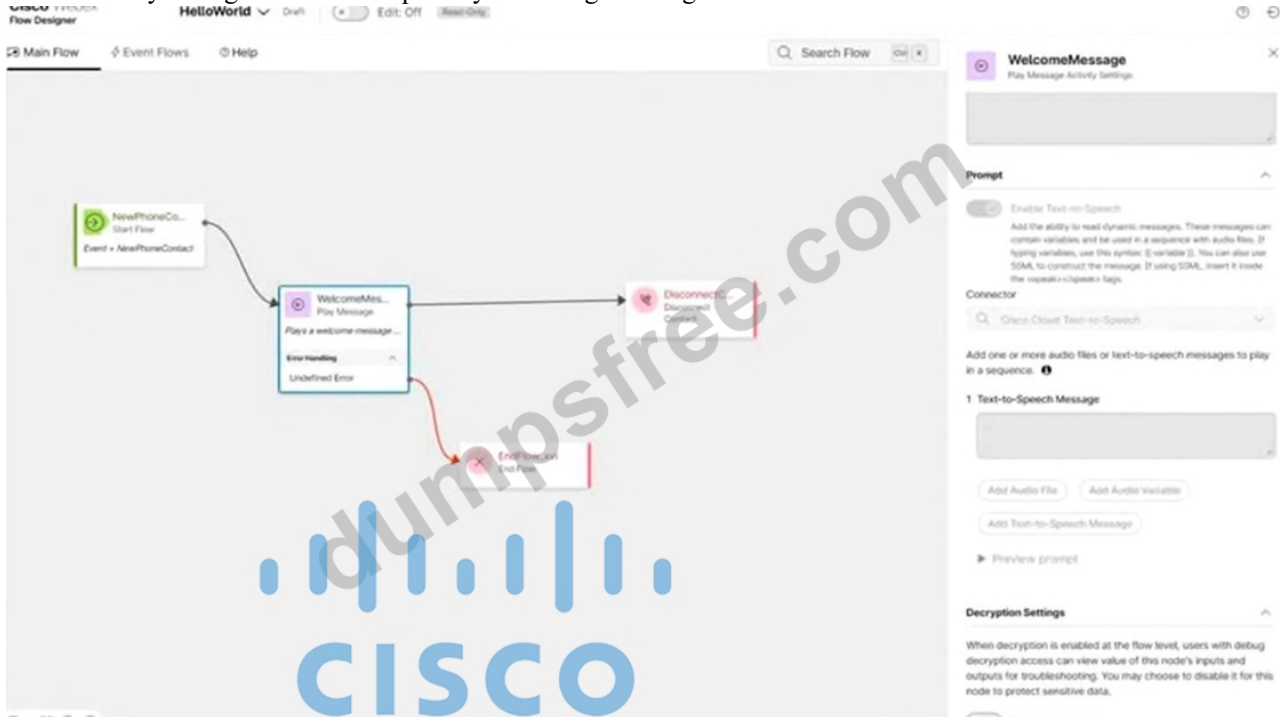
Cisco Webex
Flow Designer

HelloWorld Draft

Edit: Off Read-Only

Main Flow Event Flows Help

Search Flow Ctrl K

NewPhoneCo...
Start Flow
Event = NewPhoneContact

WelcomeMes...
Play Message
Plays a welcome message ...
Error Handling
Undefined Error

DisconnectC...
Disconnect Contact

EndFlow...
End Flow

WelcomeMessage
Play Message Activity Settings

Prompt

Enable Text-to-Speech
Add the ability to read dynamic messages. These messages can contain variables and be used in a sequence with audio files. If typing variables, use this syntax: {{ variable }}. You can also use SSML to construct the message. If using SSML, insert it inside the <speak></speak> tags.

Connector
Cisco Cloud Text-to-Speech

Add one or more audio files or text-to-speech messages to play in a sequence.

1 Text-to-Speech Message

Add Audio File Add Audio Variable
Add Text-to-Speech Message

Preview prompt

Decryption Settings

When decryption is enabled at the flow level, users with debug decryption access can view value of this node's inputs and outputs for troubleshooting. You may choose to disable it for this node to protect sensitive data.

dumpsfree.com

CISCO